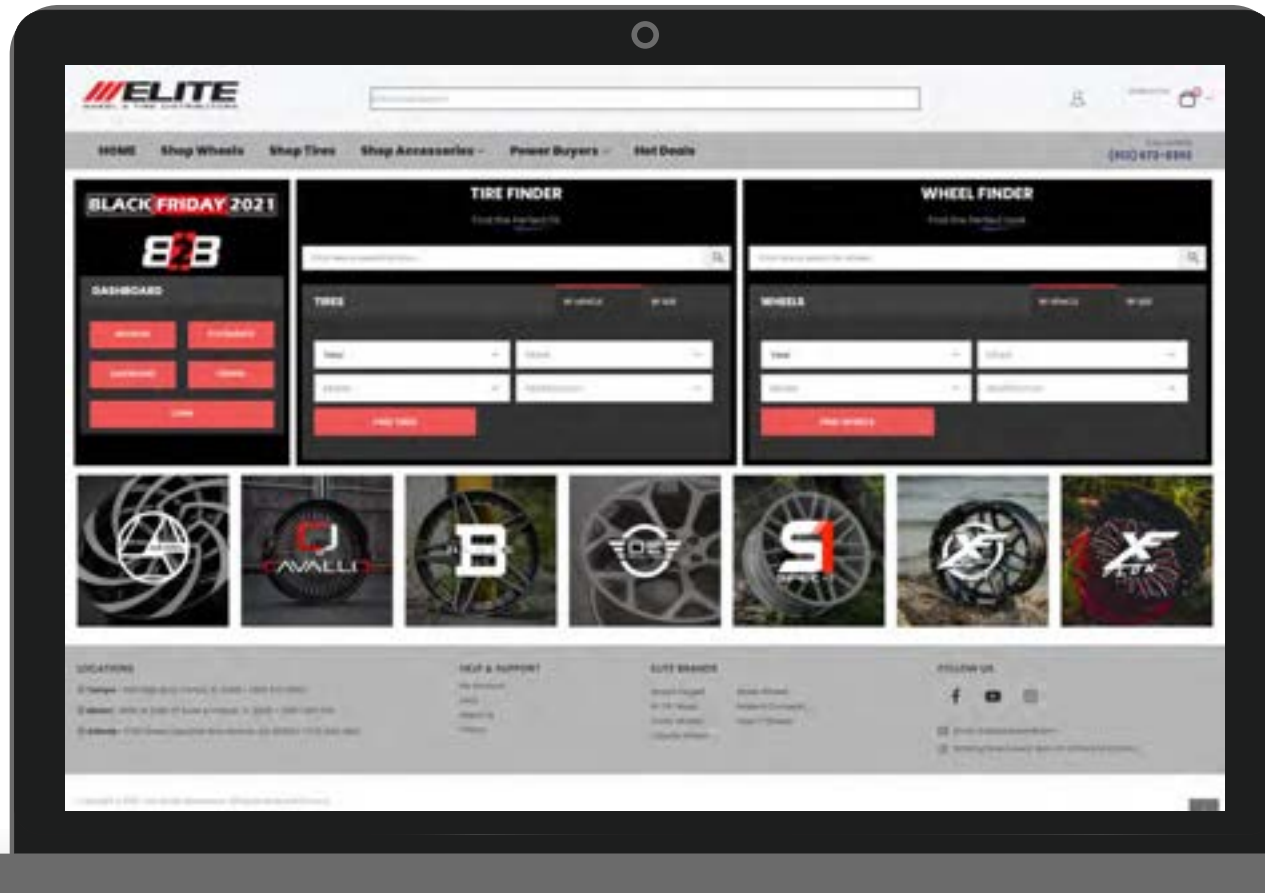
ELITE
WHEEL & TIRE DISTRIBUTORS

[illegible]

HOME Shop Wheels Shop Tires Shop Accessories Power Buyers Hot Deals

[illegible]

BLACK FRIDAY 2021

B2B

DASHBOARD

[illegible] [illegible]
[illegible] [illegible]
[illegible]

TIRE FINDER
Find the Perfect Fit

TIRES

Year Make
Model Modification

FIND TIRES

WHEEL FINDER
Find the Perfect Look

WHEELS

Year Make
Model Modification

FIND WHEELS

AVALLI

B

S1

XF

XF

LOCATIONS

HELP & SUPPORT

ELITE BRANDS

FOLLOW US

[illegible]